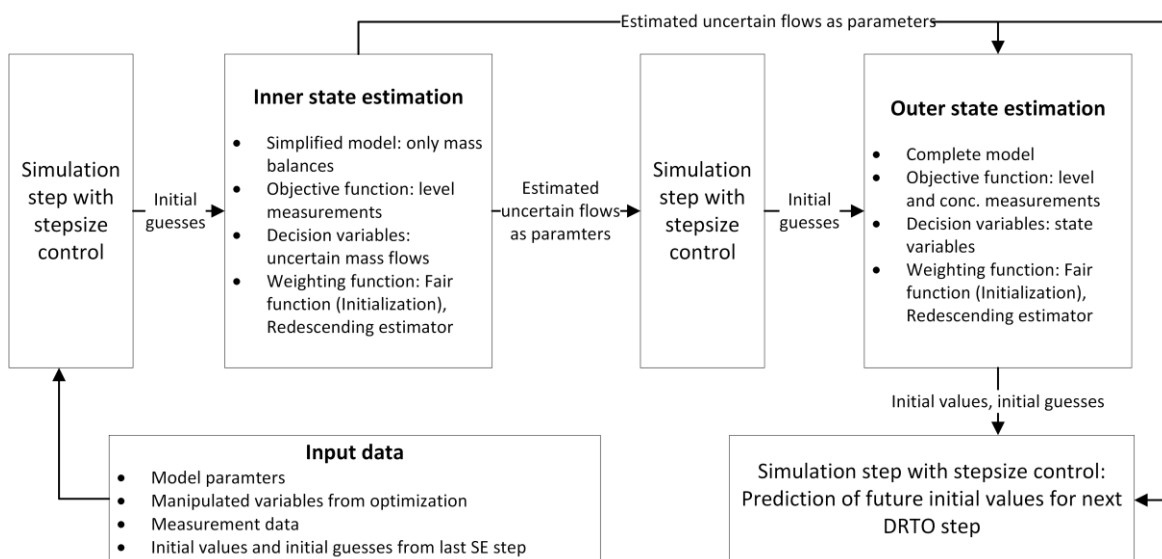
Estimated uncertain flows as parameters

Simulation step with stepsize control

Initial guesses

Inner state estimation

- Simplified model: only mass balances
- Objective function: level measurements
- Decision variables: uncertain mass flows
- Weighting function: Fair function (Initialization), Redescending estimator

Estimated uncertain flows as paramters

Simulation step with stepsize control

Initial guesses

Outer state estimation

- Complete model
- Objective function: level and conc. measurements
- Decision variables: state variables
- Weighting function: Fair function (Initialization), Redescending estimator

Initial values, initial guesses

Input data

- Model paramters
- Manipulated variables from optimization
- Measurement data
- Initial values and initial guesses from last SE step

Simulation step with stepsize control: Prediction of future initial values for next DRTO step